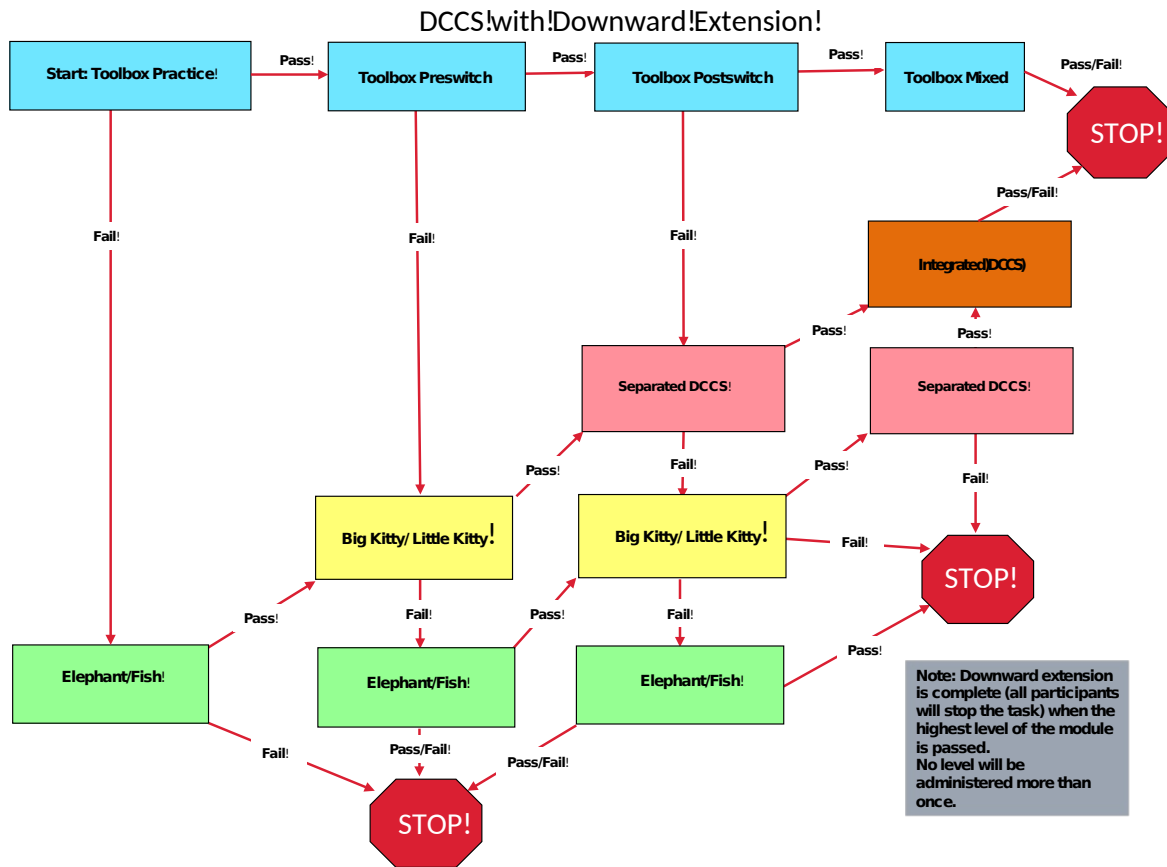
DCCS!with!Downward!Extension!

Start: Toolbox Practice!

Pass!

Toolbox Preswitch

Pass!

Toolbox Postswitch

Pass!

Toolbox Mixed

Pass/Fail!

STOP!

Fail!

Fail!

Fail!

Pass/Fail!

Integrated(DCCS)

Pass!

Pass!

Separated DCCS!

Separated DCCS!

Pass!

Fail!

Pass!

Fail!

Big Kitty/ Little Kitty!

Big Kitty/ Little Kitty!

Fail!

STOP!

Pass!

Fail!

Pass!

Fail!

Pass!

Elephant/Fish!

Elephant/Fish!

Elephant/Fish!

Note: Downward extension is complete (all participants will stop the task) when the highest level of the module is passed.
No level will be administered more than once.

Fail!

Pass/Fail!

Pass/Fail!

STOP!